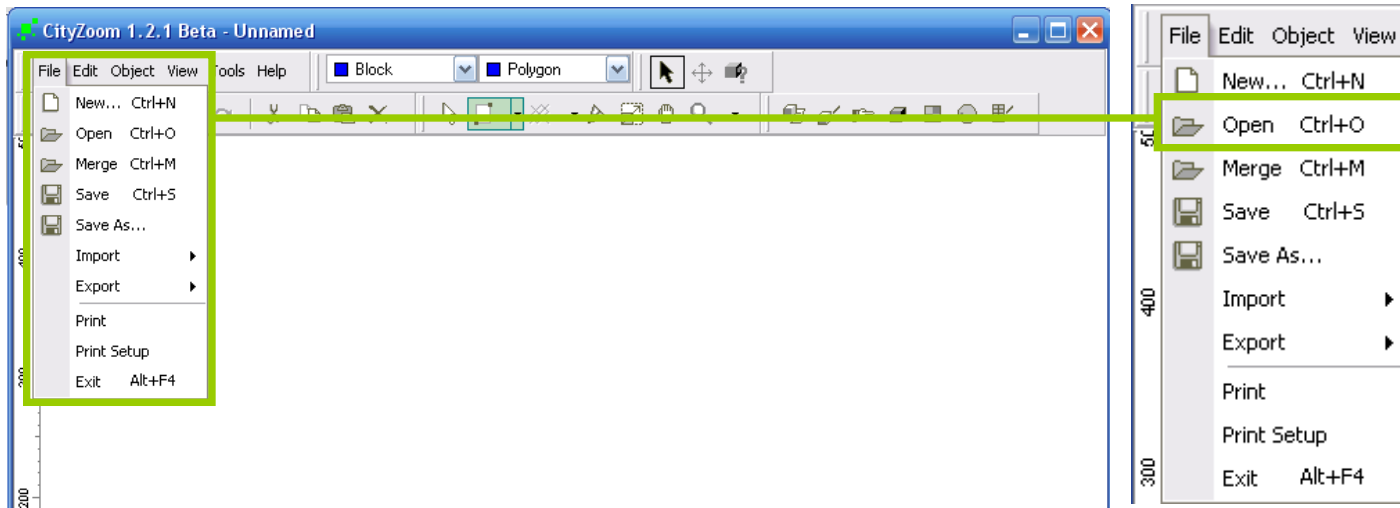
CityZoom 1.2.1 Beta - Unnamed

File Edit Object View Tools Help

Block

Polygon

New... Ctrl+N
Open Ctrl+O
Merge Ctrl+M
Save Ctrl+S
Save As...
Import
Export
Print
Print Setup
Exit Alt+F4

File Edit Object View

New... Ctrl+N
Open Ctrl+O
Merge Ctrl+M
Save Ctrl+S
Save As...
Import
Export
Print
Print Setup
Exit Alt+F4

400
300